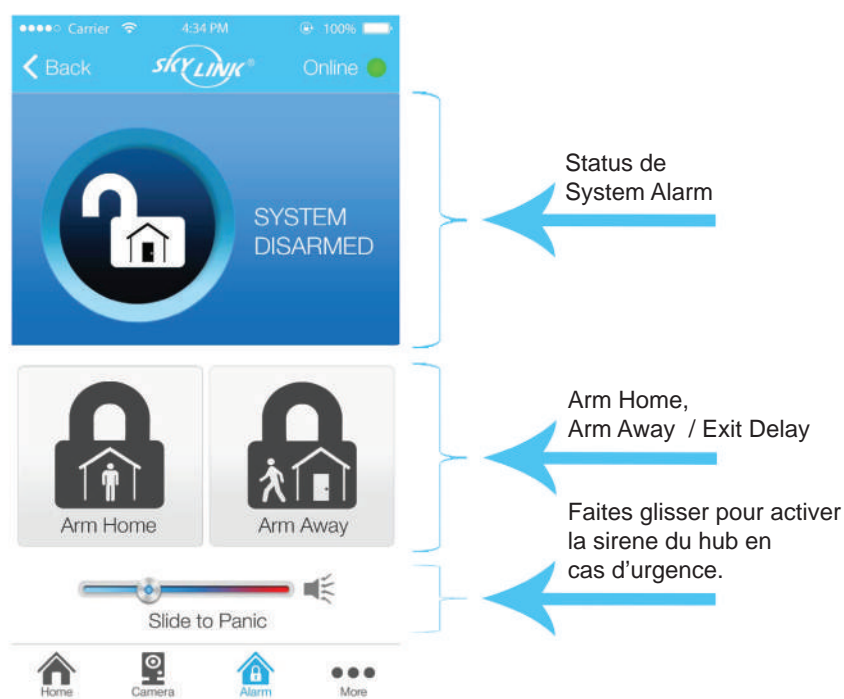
●●●●○ Carrier 4:34 PM 100%
Back SKYLINK® Online

SYSTEM DISARMED

Status de System Alarm

Arm Home Arm Away

Arm Home, Arm Away / Exit Delay

Slide to Panic

Faites glisser pour activer la sirene du hub en cas d'urgence.

Home Camera Alarm More